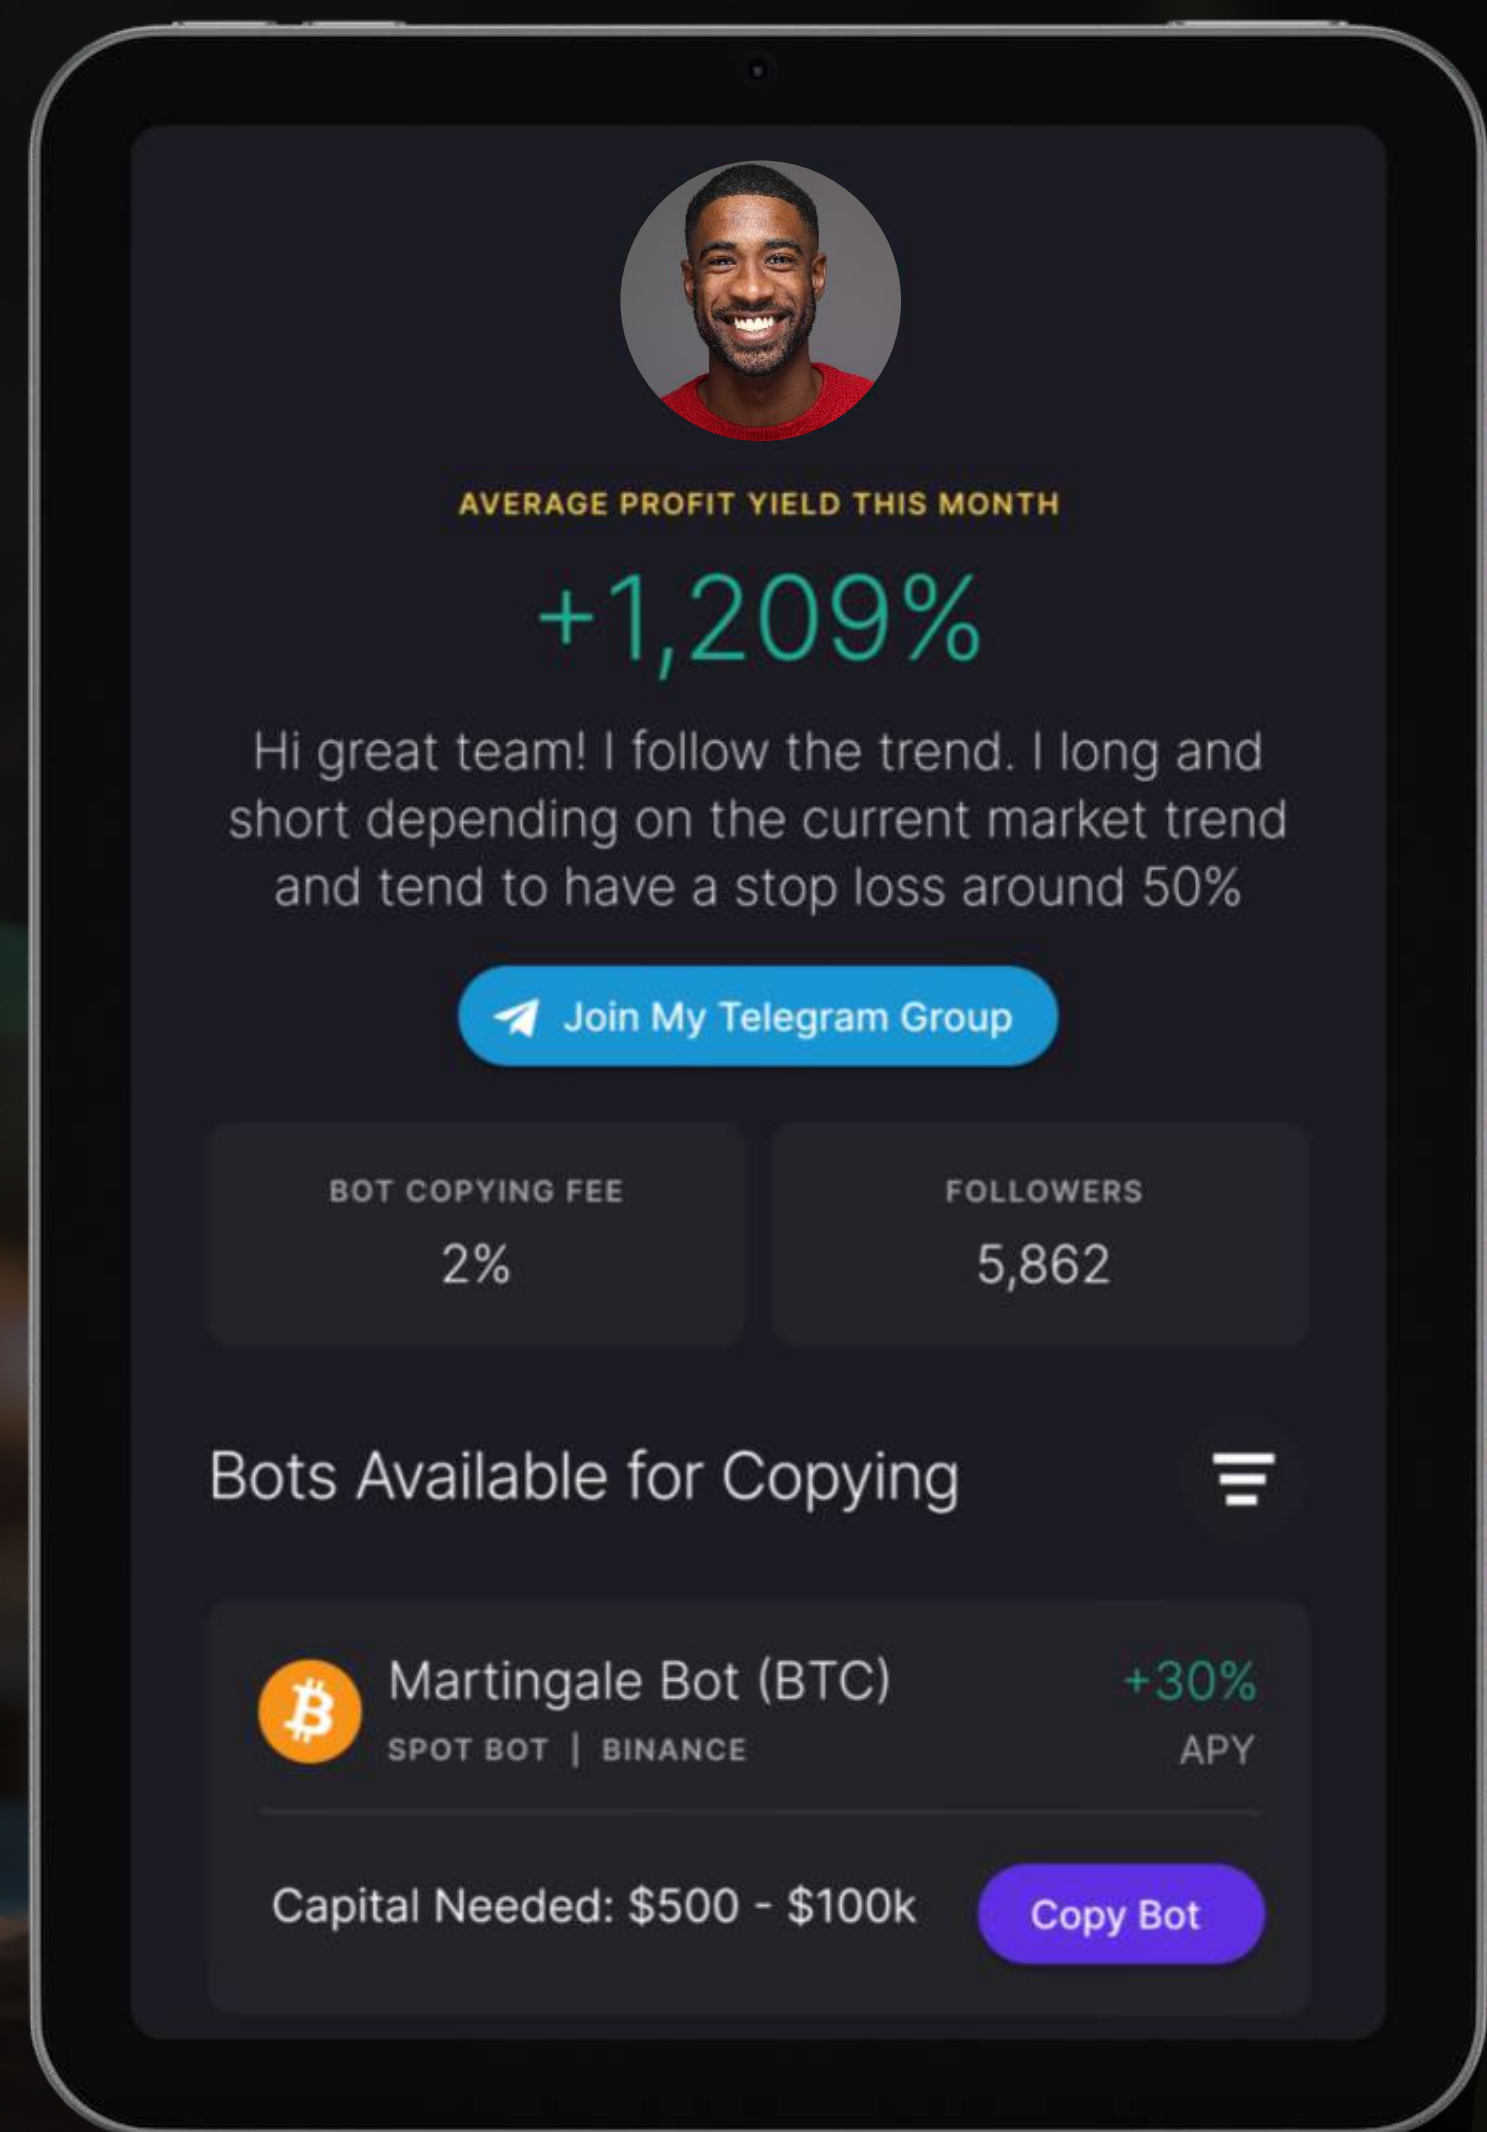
AVERAGE PROFIT YIELD THIS MONTH

+1,209%

Hi great team! I follow the trend. I long and short depending on the current market trend and tend to have a stop loss around 50%

Join My Telegram Group

BOT COPYING FEE
2%

FOLLOWERS
5,862

Bots Available for Copying

Martingale Bot (BTC)
SPOT BOT | BINANCE
+30%
APY

Capital Needed: $500 - $100k
Copy Bot